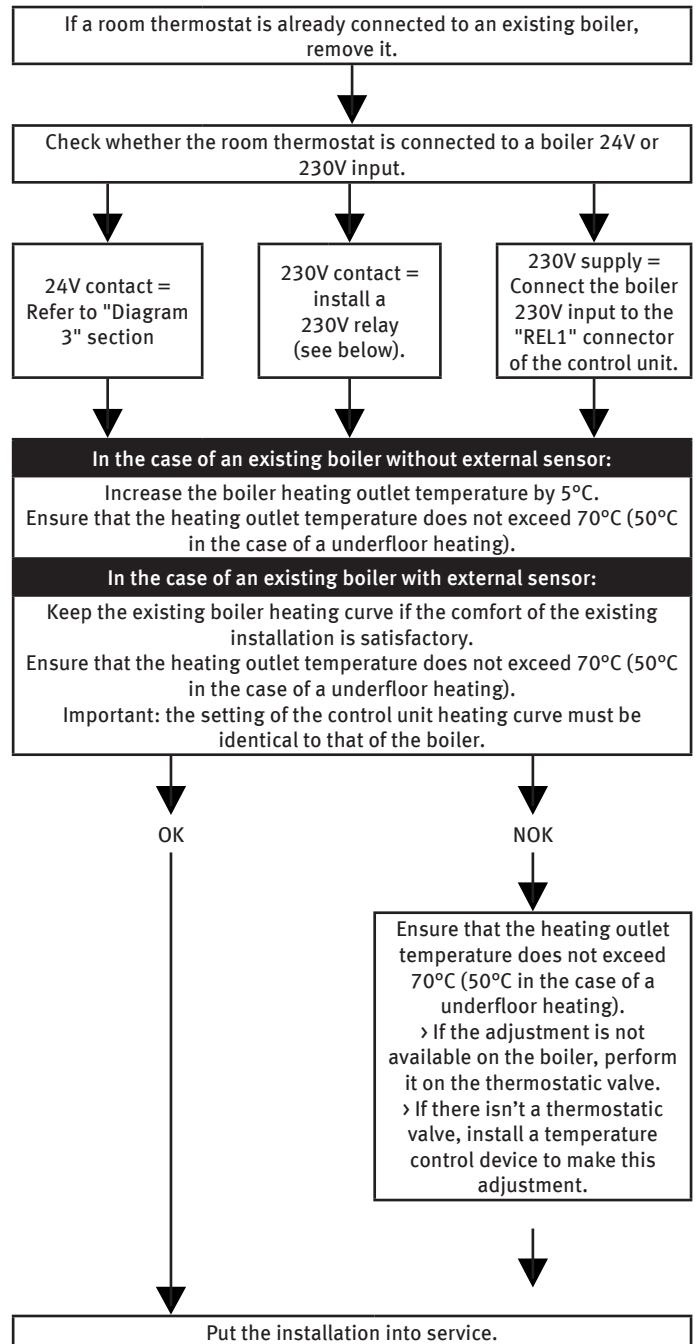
If a room thermostat is already connected to an existing boiler, remove it.

Check whether the room thermostat is connected to a boiler 24V or 230V input.

24V contact = Refer to "Diagram 3" section

230V contact = install a 230V relay (see below).

230V supply = Connect the boiler 230V input to the "REL1" connector of the control unit.

In the case of an existing boiler without external sensor:

Increase the boiler heating outlet temperature by 5°C.
Ensure that the heating outlet temperature does not exceed 70°C (50°C in the case of a underfloor heating).

In the case of an existing boiler with external sensor:

Keep the existing boiler heating curve if the comfort of the existing installation is satisfactory.
Ensure that the heating outlet temperature does not exceed 70°C (50°C in the case of a underfloor heating).
Important: the setting of the control unit heating curve must be identical to that of the boiler.

OK

NOK

Ensure that the heating outlet temperature does not exceed 70°C (50°C in the case of a underfloor heating).
› If the adjustment is not available on the boiler, perform it on the thermostatic valve.
› If there isn't a thermostatic valve, install a temperature control device to make this adjustment.

Put the installation into service.